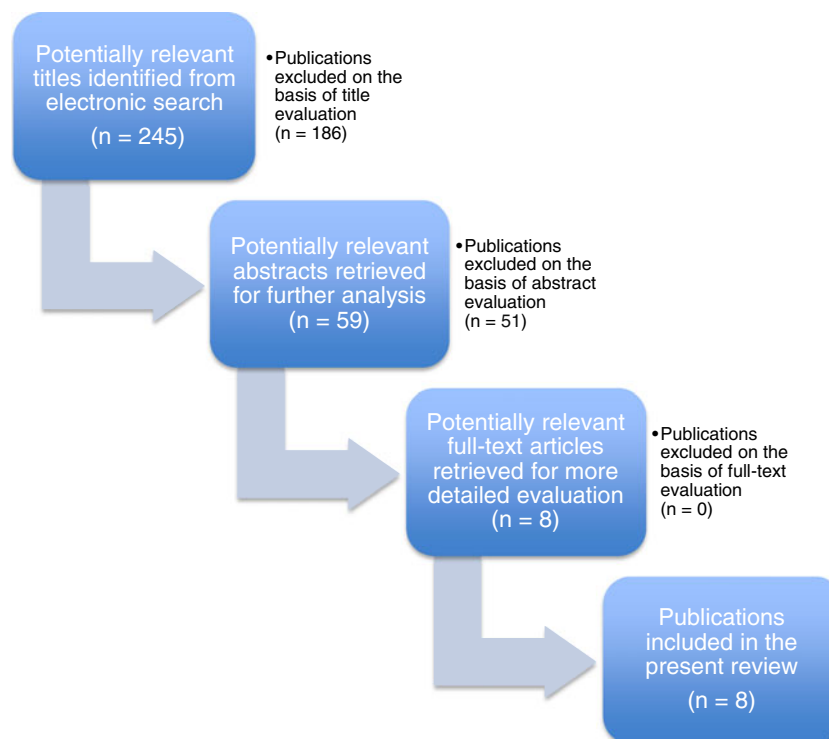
Potentially relevant titles identified from electronic search

(n = 245)

•Publications excluded on the basis of title evaluation (n = 186)

Potentially relevant abstracts retrieved for further analysis (n = 59)

•Publications excluded on the basis of abstract evaluation (n = 51)

Potentially relevant full-text articles retrieved for more detailed evaluation (n = 8)

•Publications excluded on the basis of full-text evaluation (n = 0)

Publications included in the present review

(n = 8)